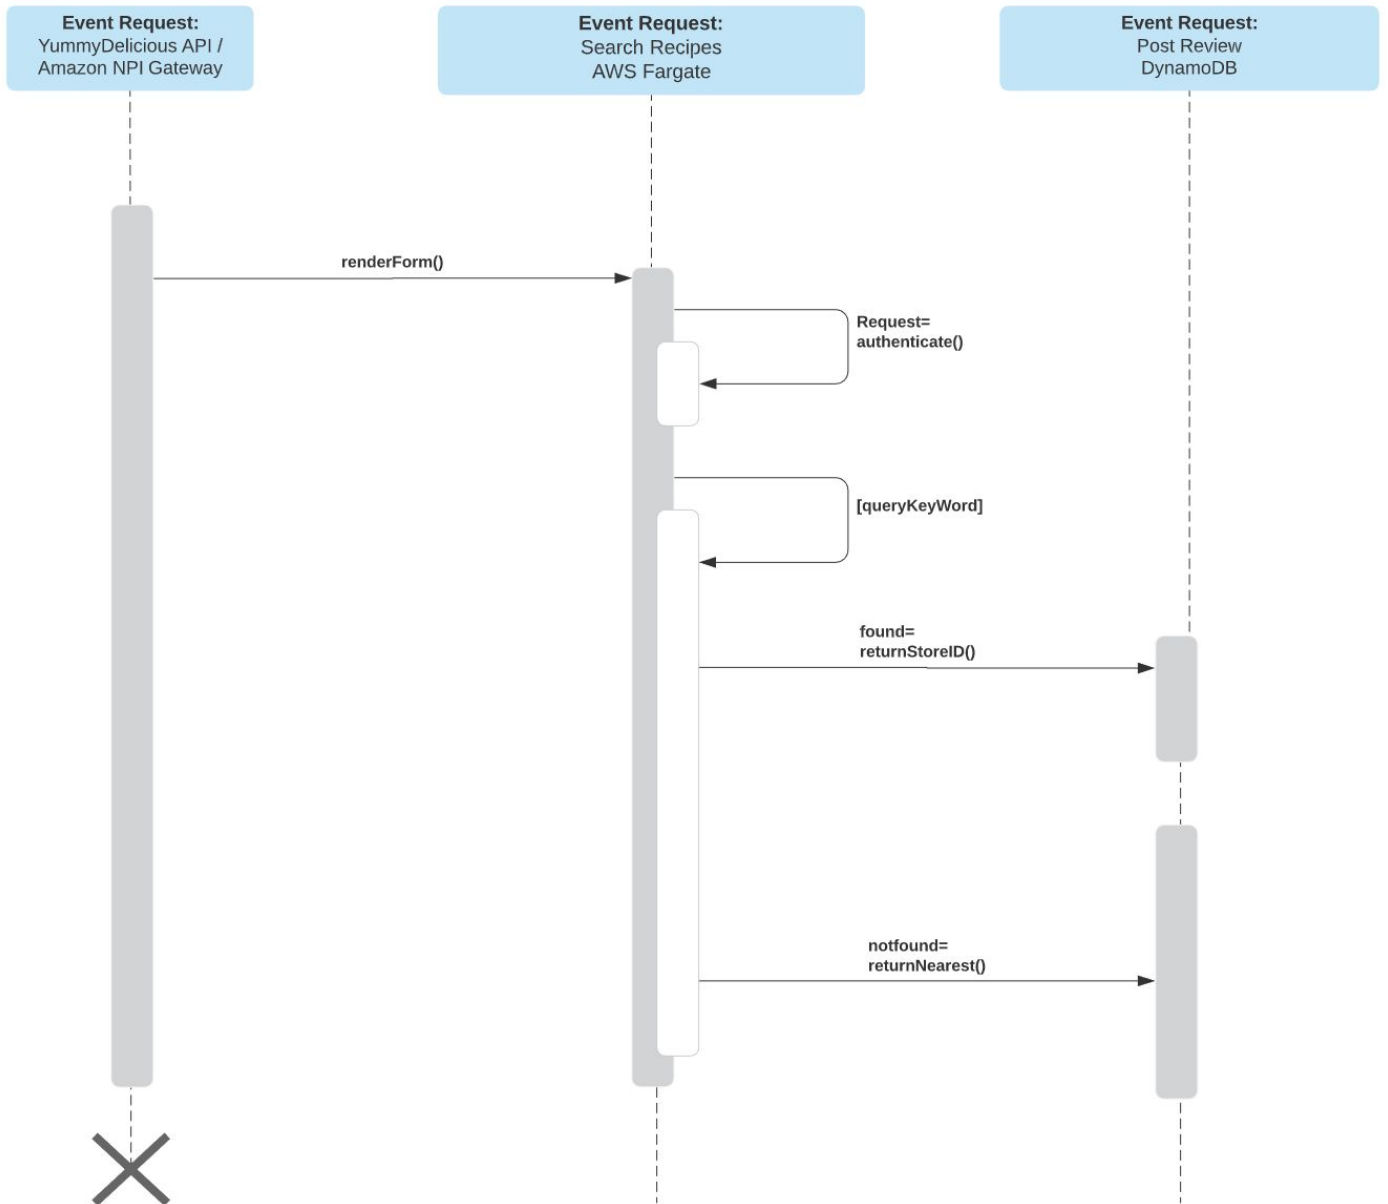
Event Request:
YummyDelicious API /
Amazon NPI Gateway

Event Request:
Search Recipes
AWS Fargate

Event Request:
Post Review
DynamoDB

renderForm()

Request=
authenticate()

[queryKeyWord]

found=
returnStoreID()

notfound=
returnNearest()